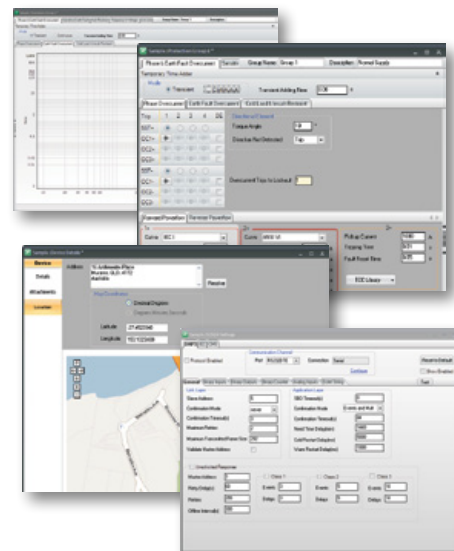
Sample::Protection Group 1*

Phase & Earth Fault Overcurrent | Variable | Group Name: Group 1 | Description: Normal Supply

Temporary Time Adder

Mode

Transient

Continuous

Transient Adding Base 0.00

Phase Overcurrent | Earth Fault Overcurrent | Cold Load & Inrush Restraint

Trip 1 2 3 4 DE

Directional Element

Torque Angle

Direction Not Detected

Overcurrent Trips to Lockout

Forward Protection | Reverse Protection

Curve: IEC I

Curve: ANSI VI

Pickup Current

Tripping Time

Fault Reset Time

IDDE Library

Sample::Service Details*

Service

Details

Attachments

Location

Address

Resolve

Map Coordinates

Decimal Degrees

Degrees Minutes Seconds

Latitude -27.452046

Longitude 153.022406

Sample::DNP3 settings

DNP3

Protocol Enabled

Communication Channel

Port: RS-232

Connection: Serial

Configure

Revert to Default

Show Enabled

General | Binary Inputs | Binary Outputs | Binary Counter | Analog Inputs | Short Delay

Test

Link Layer

Slave Address

Confirmation Mode

Confirmation Timeout(s)

Maximum Retries

Maximum Transmitted Frame Size

Validate Master Address

Application Layer

SBO Timeout(s)

Confirmation Mode

Confirmation Timeout(s)

Need Time Delay(min)

Cold Restart Delay(ms)

Warm Restart Delay(ms)

Unsolicited Response

Master Address

Retry Delay(s)

Retries

Offline Interval(s)

Class 1

Class 2

Class 3

Events

Delays